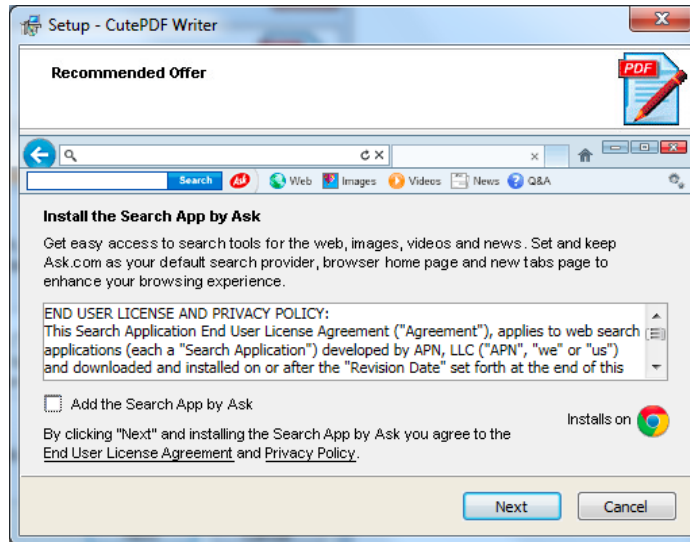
Setup - CutePDF Writer

Recommended Offer

PDF

Search

Web Images Videos News Q&A

Install the Search App by Ask

Get easy access to search tools for the web, images, videos and news. Set and keep Ask.com as your default search provider, browser home page and new tabs page to enhance your browsing experience.

END USER LICENSE AND PRIVACY POLICY:
This Search Application End User License Agreement ("Agreement"), applies to web search applications (each a "Search Application") developed by APN, LLC ("APN", "we" or "us") and downloaded and installed on or after the "Revision Date" set forth at the end of this

Add the Search App by Ask

Installs on

By clicking "Next" and installing the Search App by Ask you agree to the End User License Agreement and Privacy Policy.

Next

Cancel